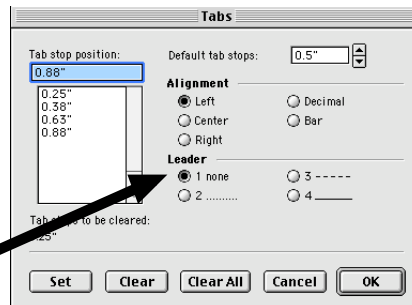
Tabs

Tab stop position:
0.88"
0.25"
0.38"
0.63"
0.88"

Default tab stops: 0.5"

Alignment
Left
Decimal
Center
Bar
Right

Leader
1 none
3 -----
2 .........
4 _____

Tab st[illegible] to be cleared:
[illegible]25"

Set
Clear
Clear All
Cancel
OK